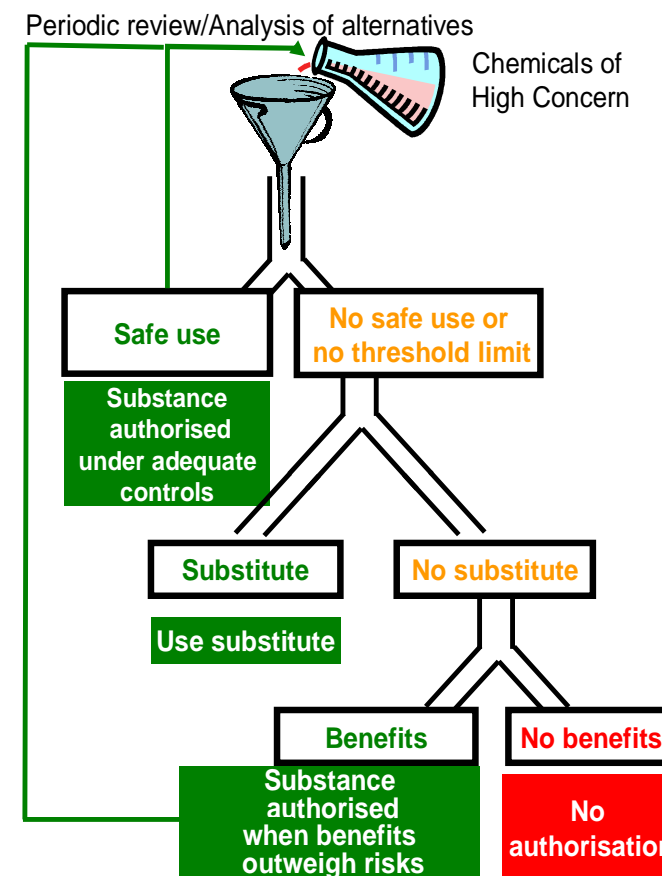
Periodic review/Analysis of alternatives

Chemicals of High Concern

Safe use

No safe use or no threshold limit

Substance authorised under adequate controls

Substitute

No substitute

Use substitute

Benefits

No benefits

Substance authorised when benefits outweigh risks

No authorisatio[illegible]